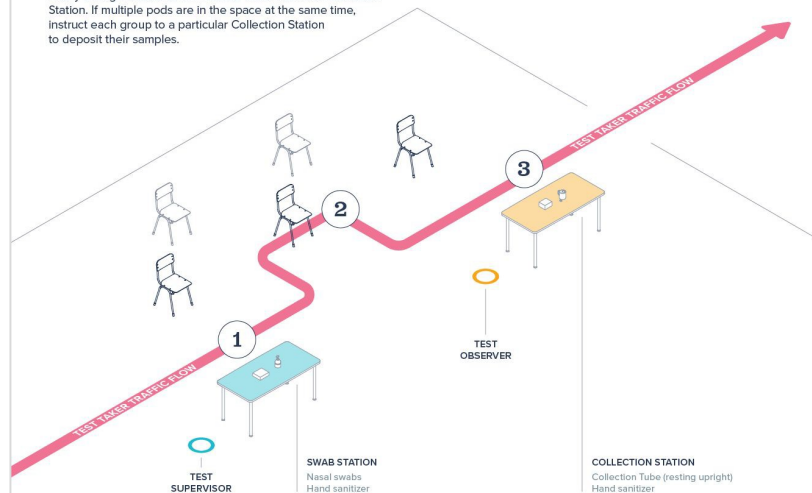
Station. If multiple pods are in the space at the same time, instruct each group to a particular Collection Station to deposit their samples.

TEST TAKER TRAFFIC FLOW

TEST TAKER TRAFFIC FLOW

3

2

1

TEST OBSERVER

TEST SUPERVISOR

SWAB STATION
Nasal swabs
Hand sanitizer

COLLECTION STATION
Collection Tube (resting upright)
Hand sanitizer